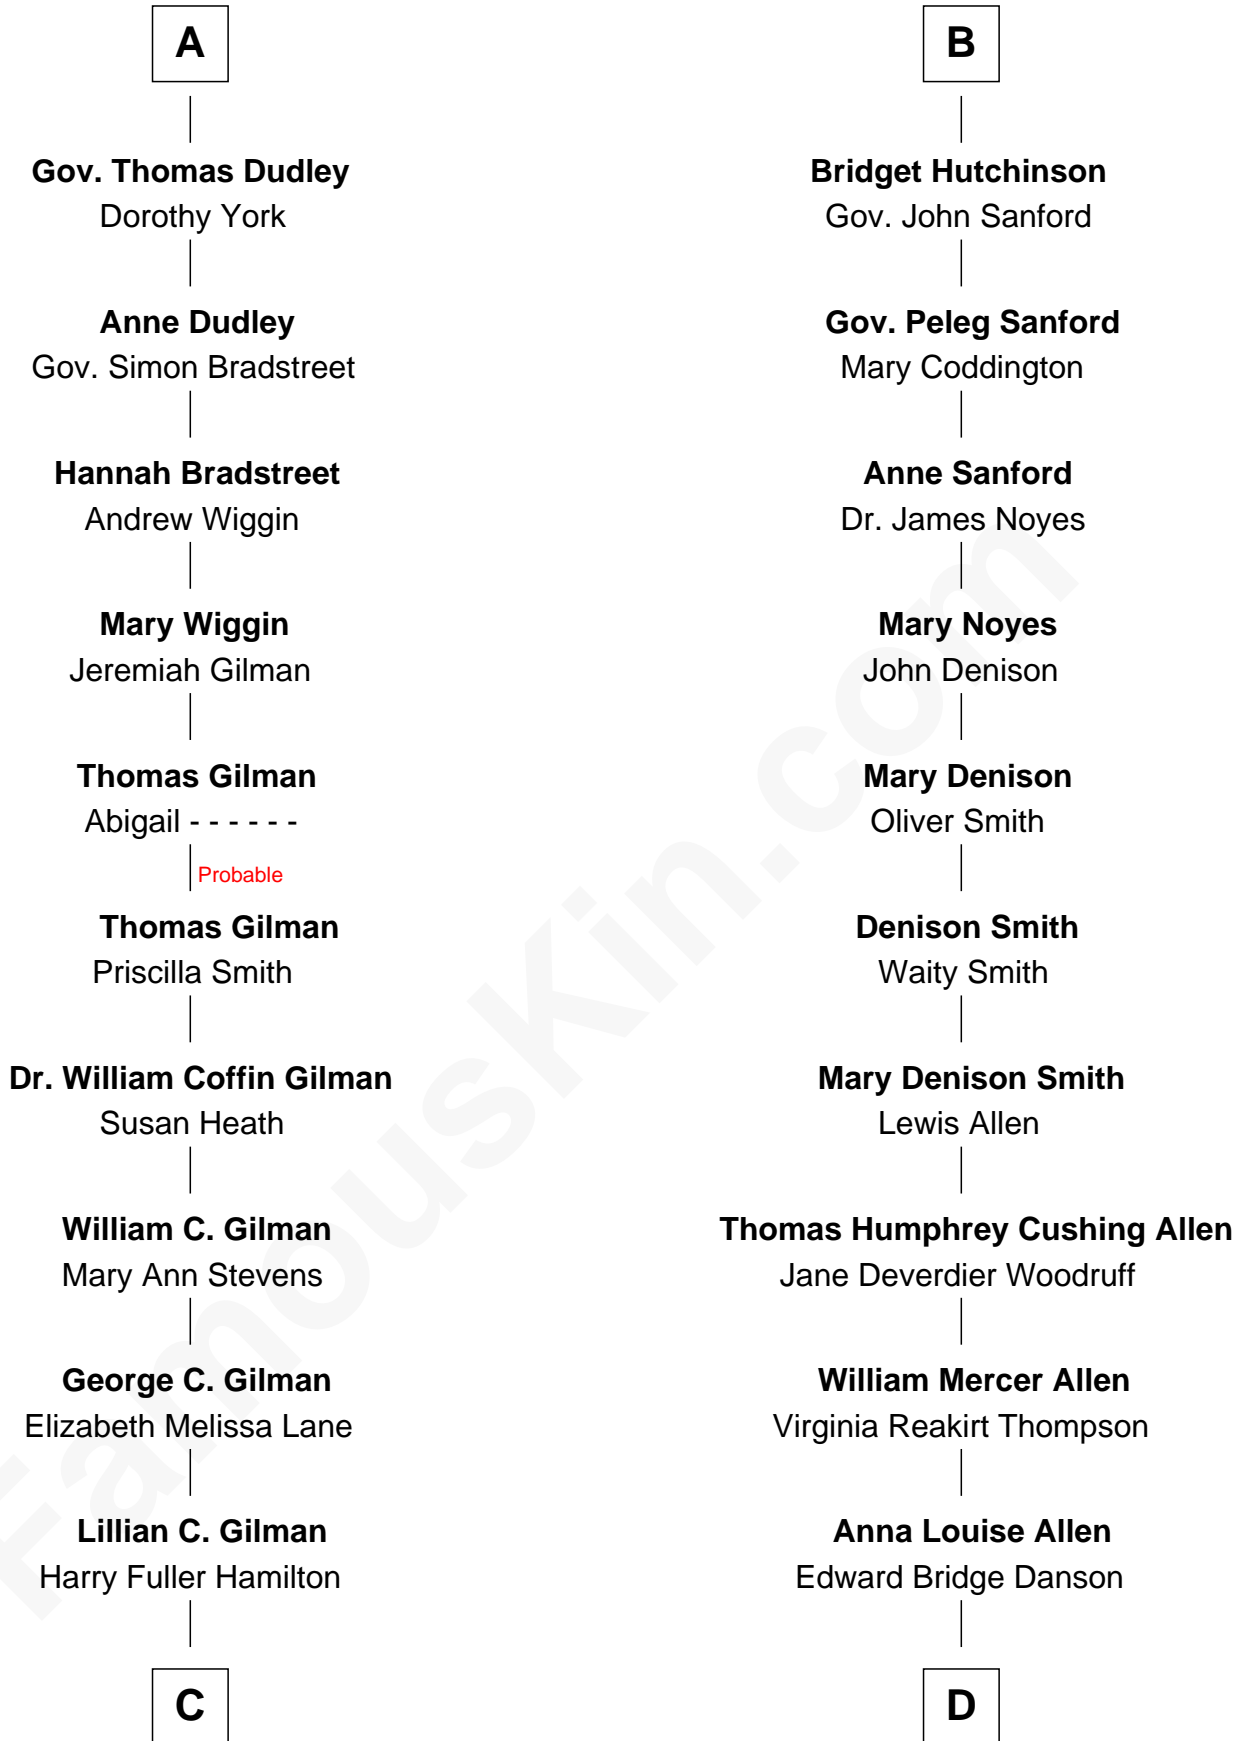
A

Gov. Thomas Dudley
Dorothy York

Anne Dudley
Gov. Simon Bradstreet

Hannah Bradstreet
Andrew Wiggin

Mary Wiggin
Jeremiah Gilman

Thomas Gilman
Abigail - - - - - -

Probable

Thomas Gilman
Priscilla Smith

Dr. William Coffin Gilman
Susan Heath

William C. Gilman
Mary Ann Stevens

George C. Gilman
Elizabeth Melissa Lane

Lillian C. Gilman
Harry Fuller Hamilton

C

B

Bridget Hutchinson
Gov. John Sanford

Gov. Peleg Sanford
Mary Coddington

Anne Sanford
Dr. James Noyes

Mary Noyes
John Denison

Mary Denison
Oliver Smith

Denison Smith
Waity Smith

Mary Denison Smith
Lewis Allen

Thomas Humphrey Cushing Allen
Jane Deverdier Woodruff

William Mercer Allen
Virginia Reakirt Thompson

Anna Louise Allen
Edward Bridge Danson

D

FamousKin.com